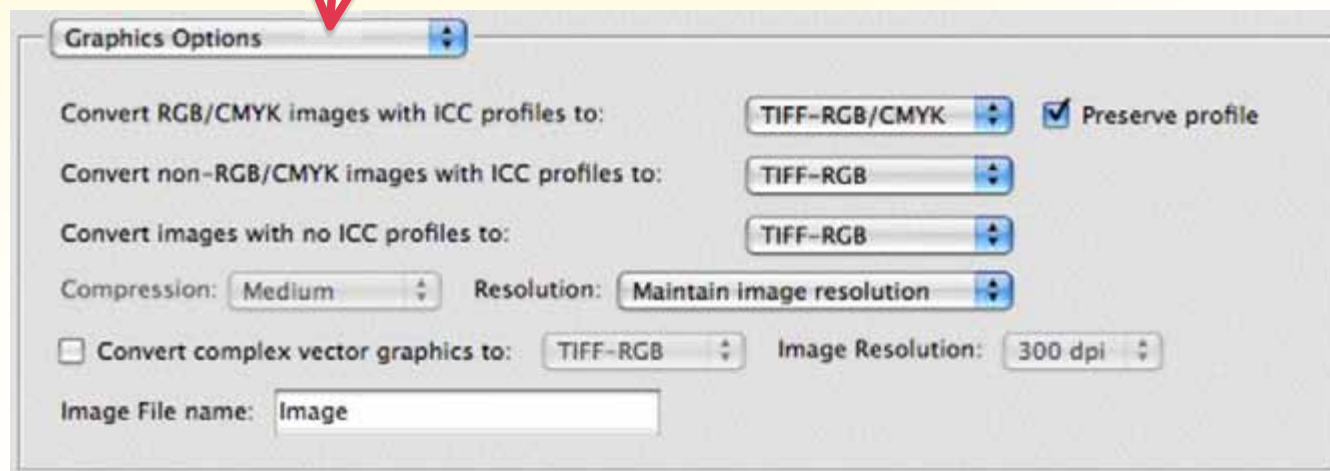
Graphics Options

Convert RGB/CMYK images with ICC profiles to: TIFF-RGB/CMYK Preserve profile

Convert non-RGB/CMYK images with ICC profiles to: TIFF-RGB

Convert images with no ICC profiles to: TIFF-RGB

Compression: Medium Resolution: Maintain image resolution

Convert complex vector graphics to: TIFF-RGB Image Resolution: 300 dpi

Image File name: Image